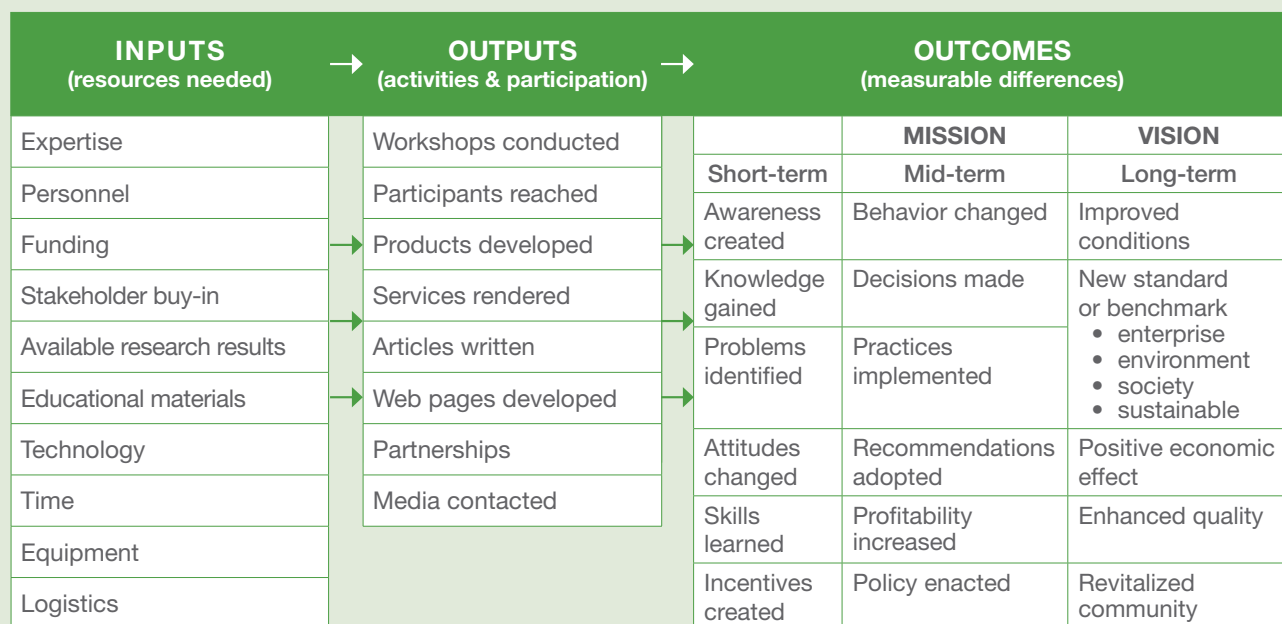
INPUTS
(resources needed)

OUTPUTS
(activities & participation)

OUTCOMES
(measurable differences)

| INPUTS |
|---|
| Expertise |
| Personnel |
| Funding |
| Stakeholder buy-in |
| Available research results |
| Educational materials |
| Technology |
| Time |
| Equipment |
| Logistics |

| OUTPUTS |
|---|
| Workshops conducted |
| Participants reached |
| Products developed |
| Services rendered |
| Articles written |
| Web pages developed |
| Partnerships |
| Media contacted |

| | MISSION | VISION |
|---|---|---|
| Short-term | Mid-term | Long-term |
| Awareness created | Behavior changed | Improved conditions |
| Knowledge gained | Decisions made | New standard or benchmark • enterprise • environment • society • sustainable |
| Problems identified | Practices implemented | |
| Attitudes changed | Recommendations adopted | Positive economic effect |
| Skills learned | Profitability increased | Enhanced quality |
| Incentives created | Policy enacted | Revitalized community |